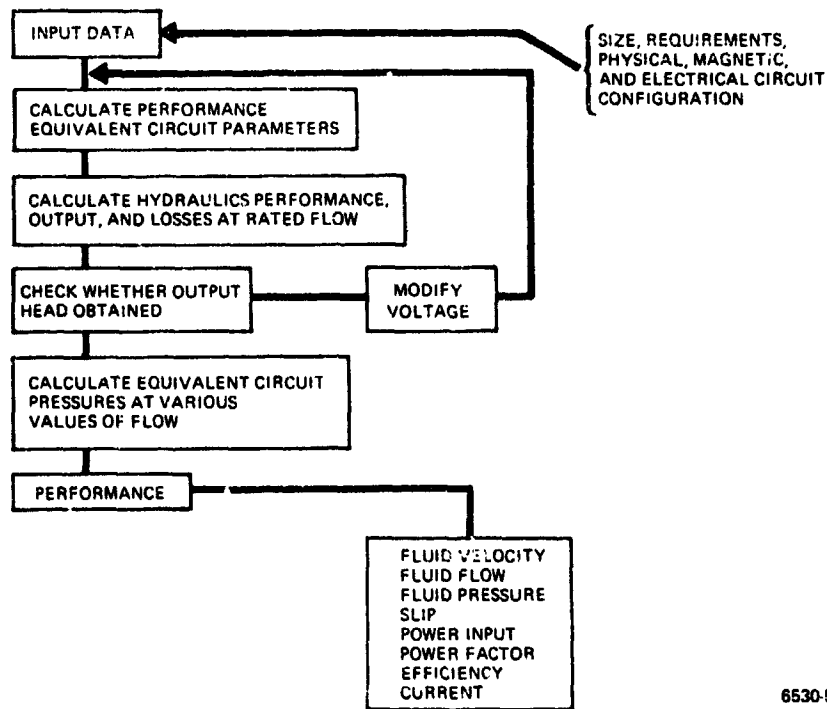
INPUT DATA

SIZE, REQUIREMENTS, PHYSICAL, MAGNETIC, AND ELECTRICAL CIRCUIT CONFIGURATION

CALCULATE PERFORMANCE EQUIVALENT CIRCUIT PARAMETERS

CALCULATE HYDRAULICS PERFORMANCE, OUTPUT, AND LOSSES AT RATED FLOW

CHECK WHETHER OUTPUT HEAD OBTAINED

MODIFY VOLTAGE

CALCULATE EQUIVALENT CIRCUIT PRESSURES AT VARIOUS VALUES OF FLOW

PERFORMANCE

FLUID VELOCITY
FLUID FLOW
FLUID PRESSURE
SLIP
POWER INPUT
POWER FACTOR
EFFICIENCY
CURRENT

6530-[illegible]